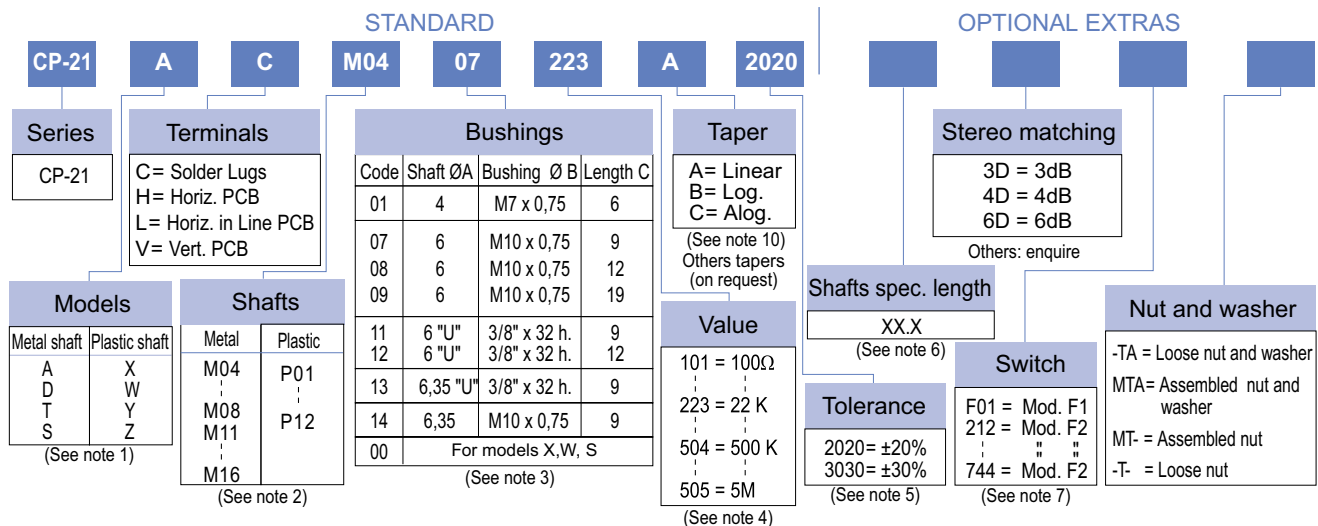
STANDARD

OPTIONAL EXTRAS

CP-21 A C M04 07 223 A 2020

Series

CP-21

Terminals

C= Solder Lugs
H= Horiz. PCB
L= Horiz. in Line PCB
V= Vert. PCB

Bushings

| Code | Shaft ØA | Bushing Ø B | Length C |
|---|---|---|---|
| 01 | 4 | M7 x 0,75 | 6 |
| 07<br>08<br>09 | 6<br>6<br>6 | M10 x 0,75<br>M10 x 0,75<br>M10 x 0,75 | 9<br>12<br>19 |
| 11<br>12 | 6 "U"<br>6 "U" | 3/8" x 32 h.<br>3/8" x 32 h. | 9<br>12 |
| 13 | 6,35 "U" | 3/8" x 32 h. | 9 |
| 14 | 6,35 | M10 x 0,75 | 9 |
| 00 | For models X,W, S | | |

(See note 3)

Taper

A= Linear
B= Log.
C= Alog.

(See note 10)
Others tapers (on request)

Stereo matching

3D = 3dB
4D = 4dB
6D = 6dB

Others: enquire

Models

| Metal shaft | Plastic shaft |
|---|---|
| A<br>D<br>T<br>S | X<br>W<br>Y<br>Z |

(See note 1)

Shafts

| Metal | Plastic |
|---|---|
| M04<br>M08<br>M11<br>M16 | P01<br>P12 |

(See note 2)

Value

101 = 100Ω
223 = 22 K
504 = 500 K
505 = 5M

(See note 4)

Shafts spec. length

XX.X

(See note 6)

Tolerance

2020= ±20%
3030= ±30%

(See note 5)

Switch

F01 = Mod. F1
212 = Mod. F2
" "
744 = Mod. F2

(See note 7)

Nut and washer

-TA = Loose nut and washer
MTA= Assembled nut and washer
MT- = Assembled nut
-T- = Loose nut